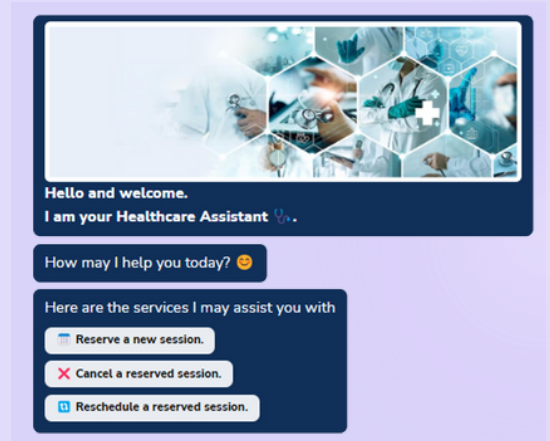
Hello and welcome.
I am your Healthcare Assistant 🩺.

How may I help you today? 😊

Here are the services I may assist you with

📅 Reserve a new session.

❌ Cancel a reserved session.

🔁 Reschedule a reserved session.